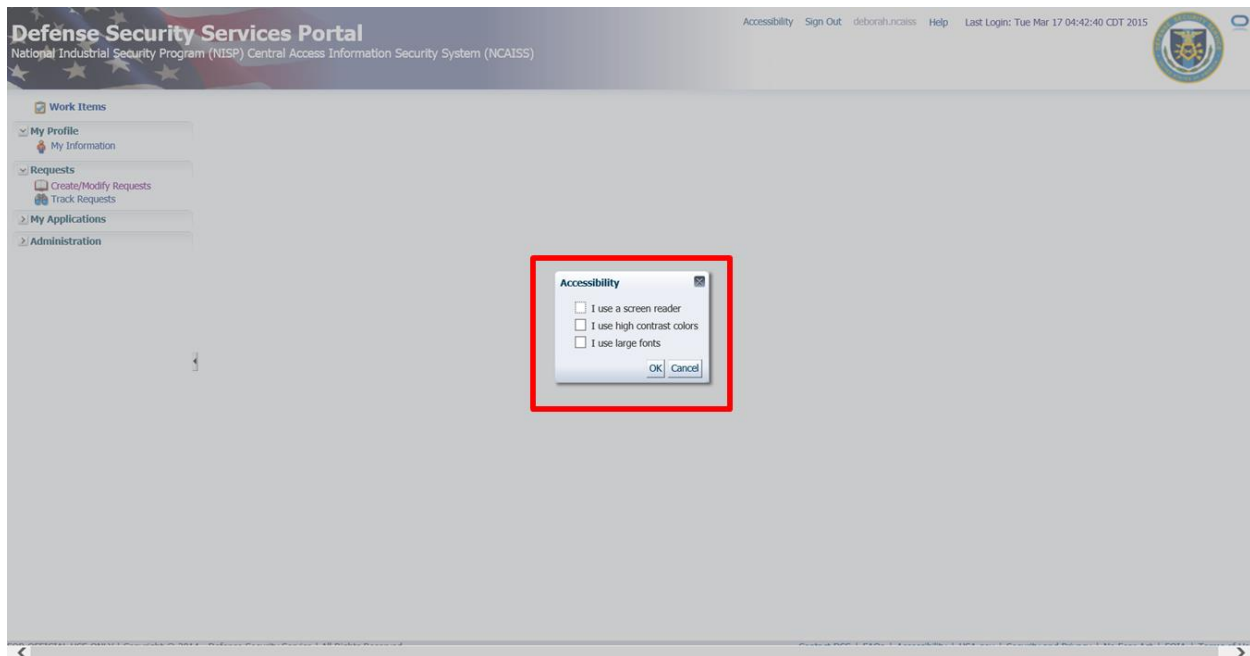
Defense Security Services Portal
National Industrial Security Program (NISP) Central Access Information Security System (NCAISS)

Accessibility Sign Out deborah.ncaiss Help Last Login: Tue Mar 17 04:42:40 CDT 2015

Work Items
My Profile
My Information
Requests
Create/Modify Requests
Track Requests
My Applications
Administration

Accessibility
I use a screen reader
I use high contrast colors
I use large fonts
OK Cancel

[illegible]